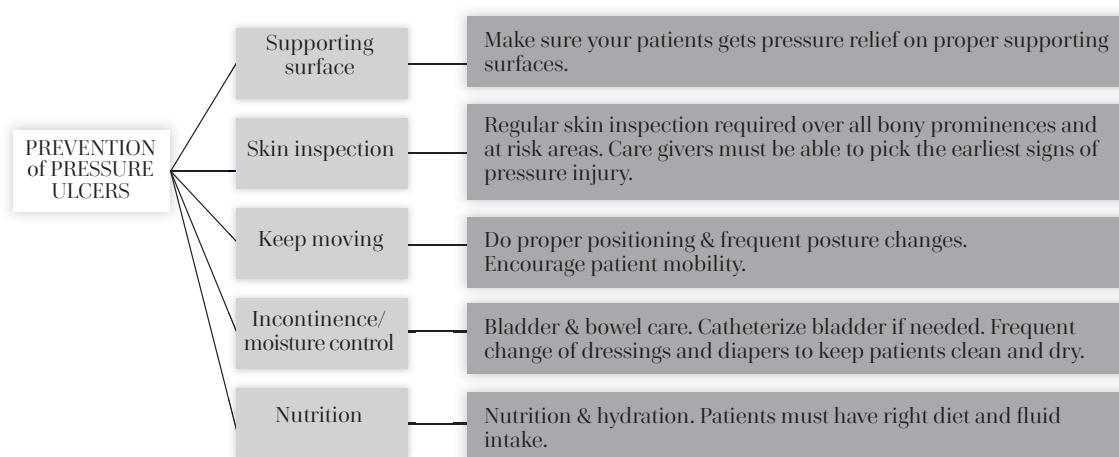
PREVENTION of PRESSURE ULCERS

Supporting surface

Make sure your patients gets pressure relief on proper supporting surfaces.

Skin inspection

Regular skin inspection required over all bony prominences and at risk areas. Care givers must be able to pick the earliest signs of pressure injury.

Keep moving

Do proper positioning & frequent posture changes.
Encourage patient mobility.

Incontinence/ moisture control

Bladder & bowel care. Catheterize bladder if needed. Frequent change of dressings and diapers to keep patients clean and dry.

Nutrition

Nutrition & hydration. Patients must have right diet and fluid intake.